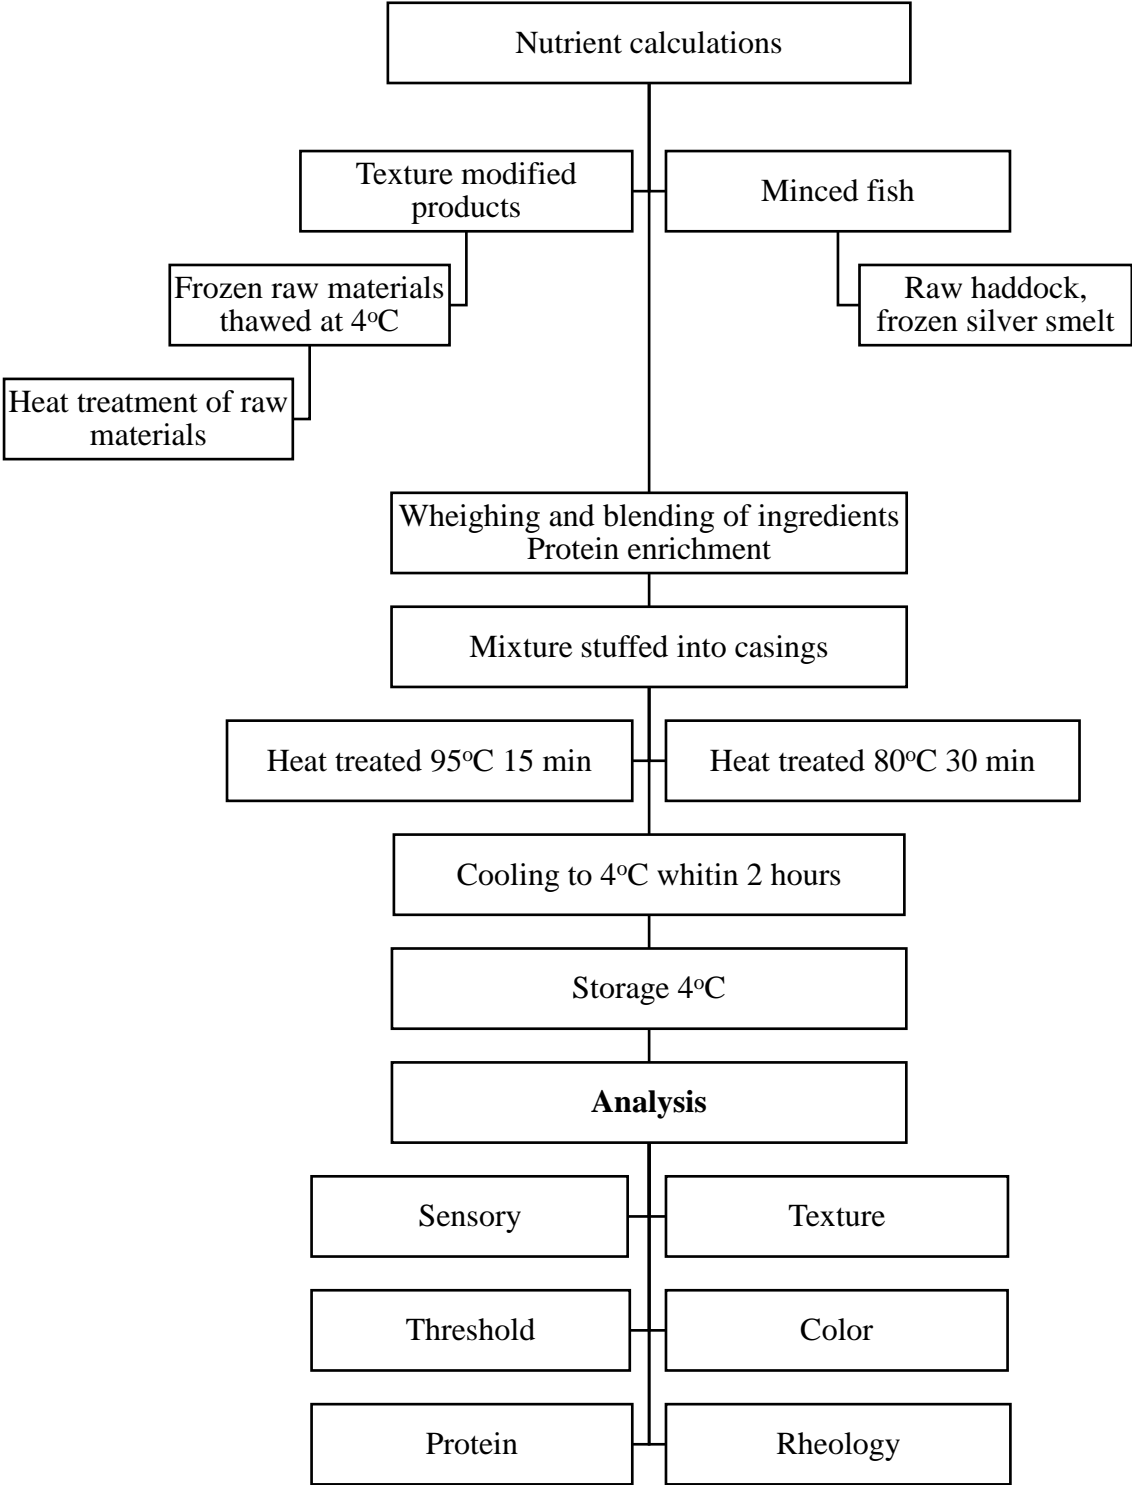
Nutrient calculations

Texture modified products

Minced fish

Frozen raw materials thawed at 4$^{o}$C

Raw haddock, frozen silver smelt

Heat treatment of raw materials

Wheighing and blending of ingredients
Protein enrichment

Mixture stuffed into casings

Heat treated 95$^{o}$C 15 min

Heat treated 80$^{o}$C 30 min

Cooling to 4$^{o}$C whitin 2 hours

Storage 4$^{o}$C

**Analysis**

Sensory

Texture

Threshold

Color

Protein

Rheology